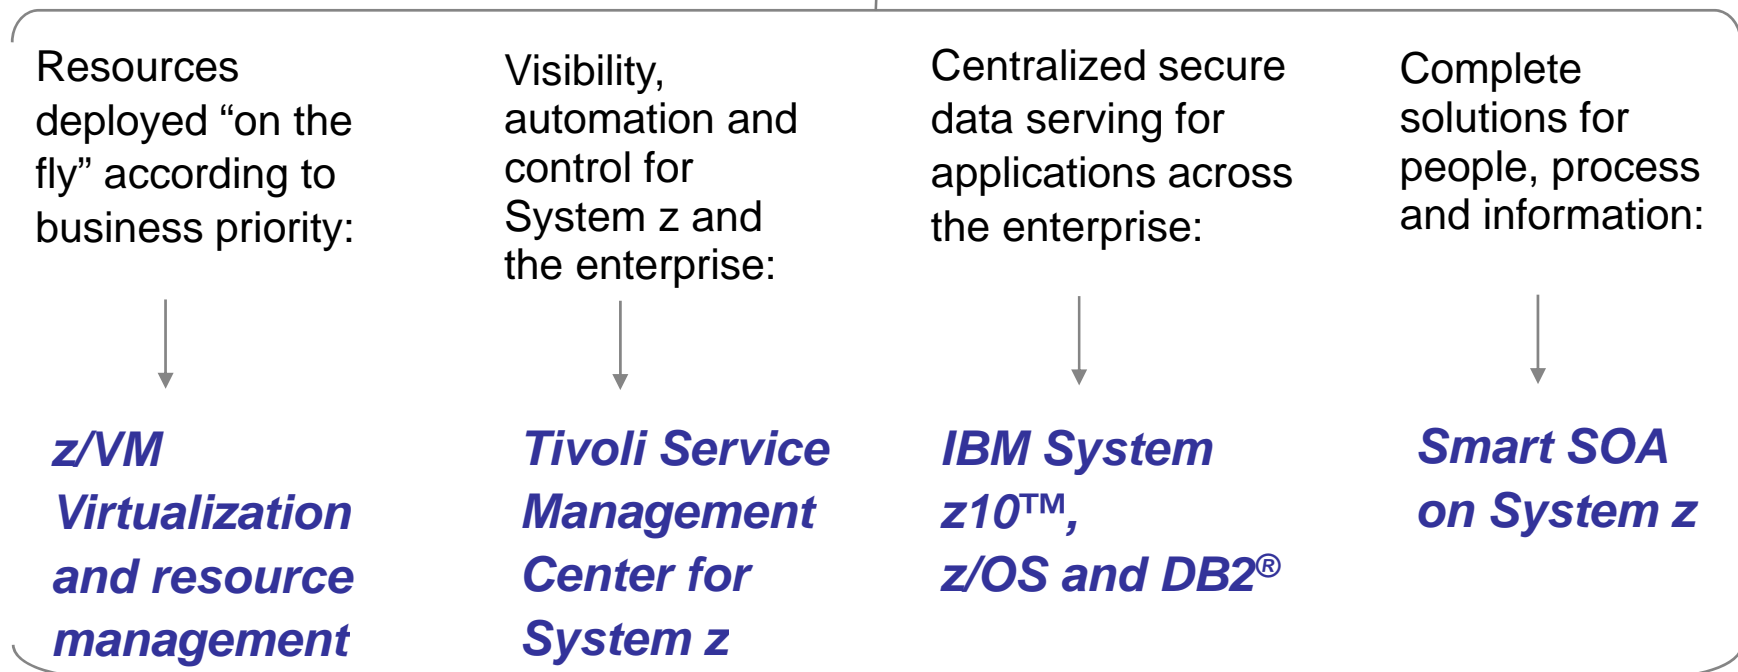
Resources deployed “on the fly” according to business priority:

z/VM Virtualization and resource management

Visibility, automation and control for System z and the enterprise:

Tivoli Service Management Center for System z

Centralized secure data serving for applications across the enterprise:

IBM System z10™, z/OS and DB2®

Complete solutions for people, process and information:

Smart SOA on System z